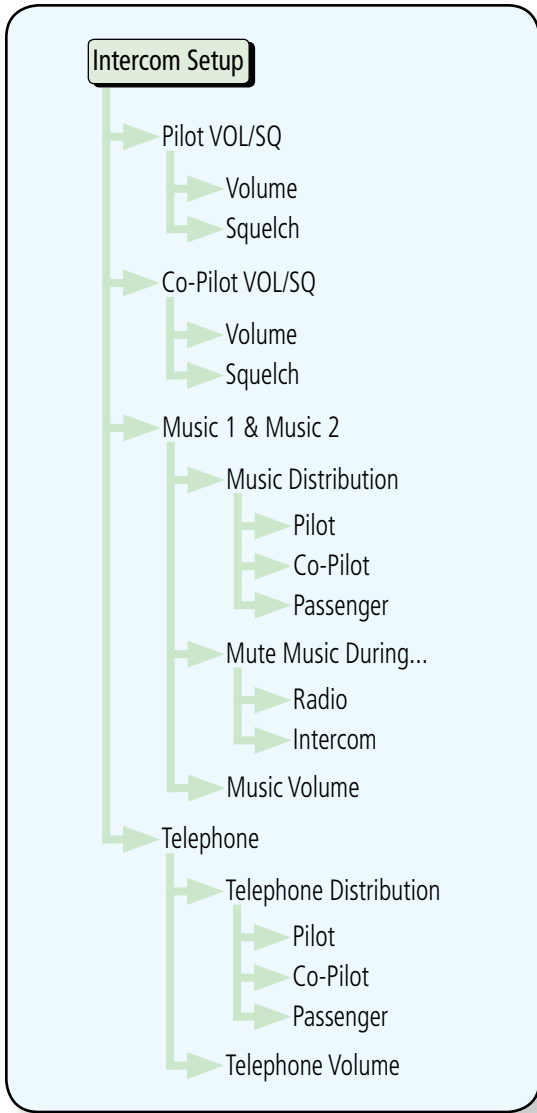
Intercom Setup

Pilot VOL/SQ

Volume

Squelch

Co-Pilot VOL/SQ

Volume

Squelch

Music 1 & Music 2

Music Distribution

Pilot

Co-Pilot

Passenger

Mute Music During...

Radio

Intercom

Music Volume

Telephone

Telephone Distribution

Pilot

Co-Pilot

Passenger

Telephone Volume